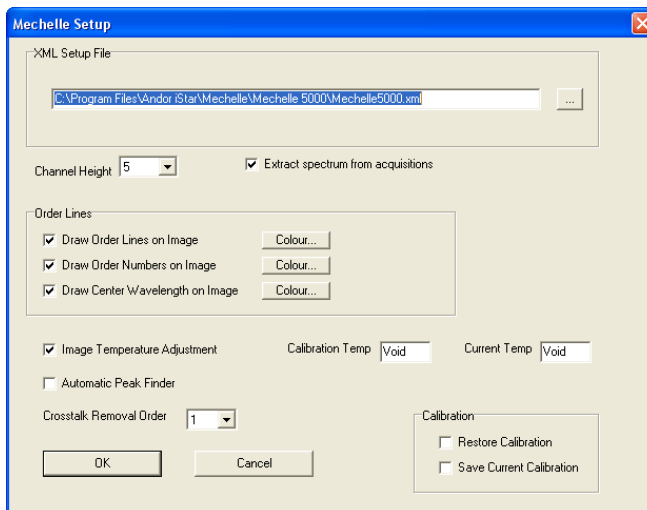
Mechelle Setup

XML Setup File

C:\Program Files\Andor iStar\Mechelle\Mechelle 5000\Mechelle5000.xml

...

Channel Height 5

Extract spectrum from acquisitions

Order Lines

Draw Order Lines on Image Colour...

Draw Order Numbers on Image Colour...

Draw Center Wavelength on Image Colour...

Image Temperature Adjustment

Calibration Temp Void

Current Temp Void

Automatic Peak Finder

Crosstalk Removal Order 1

Calibration

Restore Calibration

Save Current Calibration

OK

Cancel